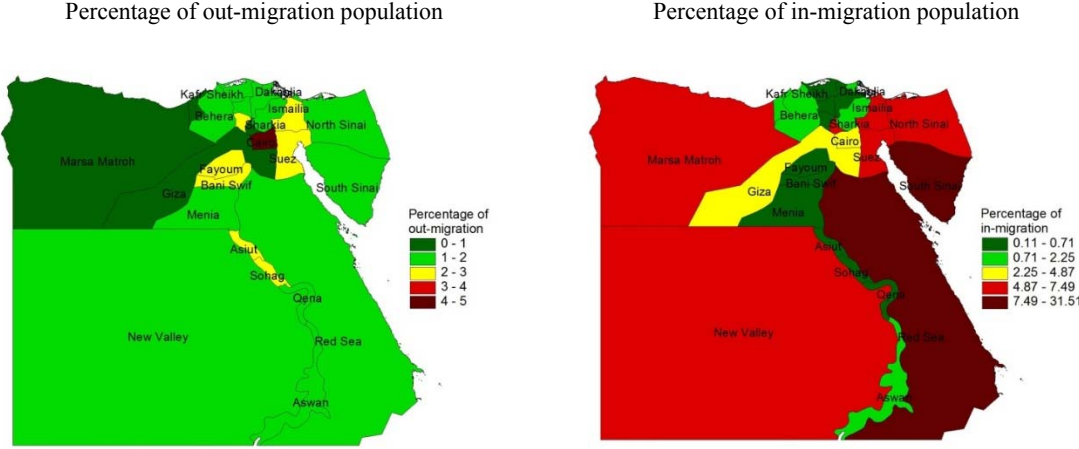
Percentage of out-migration population

Kafr Sheikh
Dakahlia
Ismailia
Behera
Sharkia
North Sinai
Marsa Matroh
Cairo
Suez
Fayoum
Bani Swif
South Sinai
Giza
Menia
Asiut
Sohag
Qena
New Valley
Red Sea
Aswan

Percentage of out-migration
0 - 1
1 - 2
2 - 3
3 - 4
4 - 5

Percentage of in-migration population

Kafr Sheikh
Dakahlia
Ismailia
Behera
Sharkia
North Sinai
Marsa Matroh
Cairo
Suez
Fayoum
Bani Swif
South Sinai
Giza
Menia
Asiut
Sohag
Qena
New Valley
Red Sea
Aswan

Percentage of in-migration
0.11 - 0.71
0.71 - 2.25
2.25 - 4.87
4.87 - 7.49
7.49 - 31.51